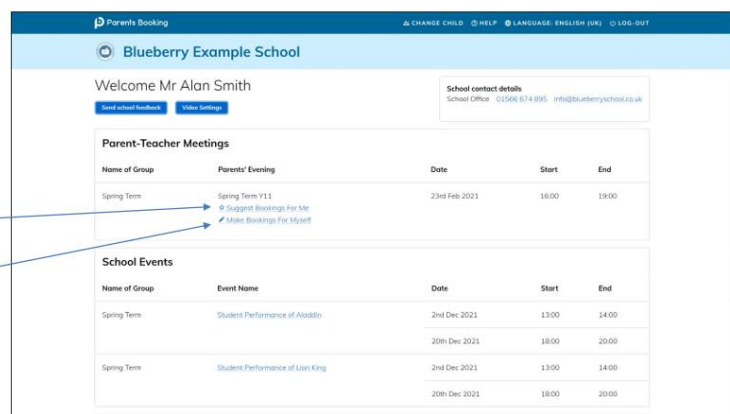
Parents Booking

CHANGE CHILD HELP LANGUAGE: ENGLISH (UK) LOG-OUT

Blueberry Example School

Welcome Mr Alan Smith

Send school feedback Video Settings

School contact details
School Office 01566 674 895 info@blueberryschool.co.uk

Parent-Teacher Meetings

| Name of Group | Parents' Evening | Date | Start | End |
|---|---|---|---|---|
| Spring Term | Spring Term Y11<br>Suggest Bookings For Me<br>Make Bookings For Myself | 23rd Feb 2021 | 16:00 | 19:00 |

School Events

| Name of Group | Event Name | Date | Start | End |
|---|---|---|---|---|
| Spring Term | Student Performance of Aladdin | 2nd Dec 2021 | 13:00 | 14:00 |
| | | 20th Dec 2021 | 18:00 | 20:00 |
| Spring Term | Student Performance of Lion King | 2nd Dec 2021 | 13:00 | 14:00 |
| | | 20th Dec 2021 | 18:00 | 20:00 |